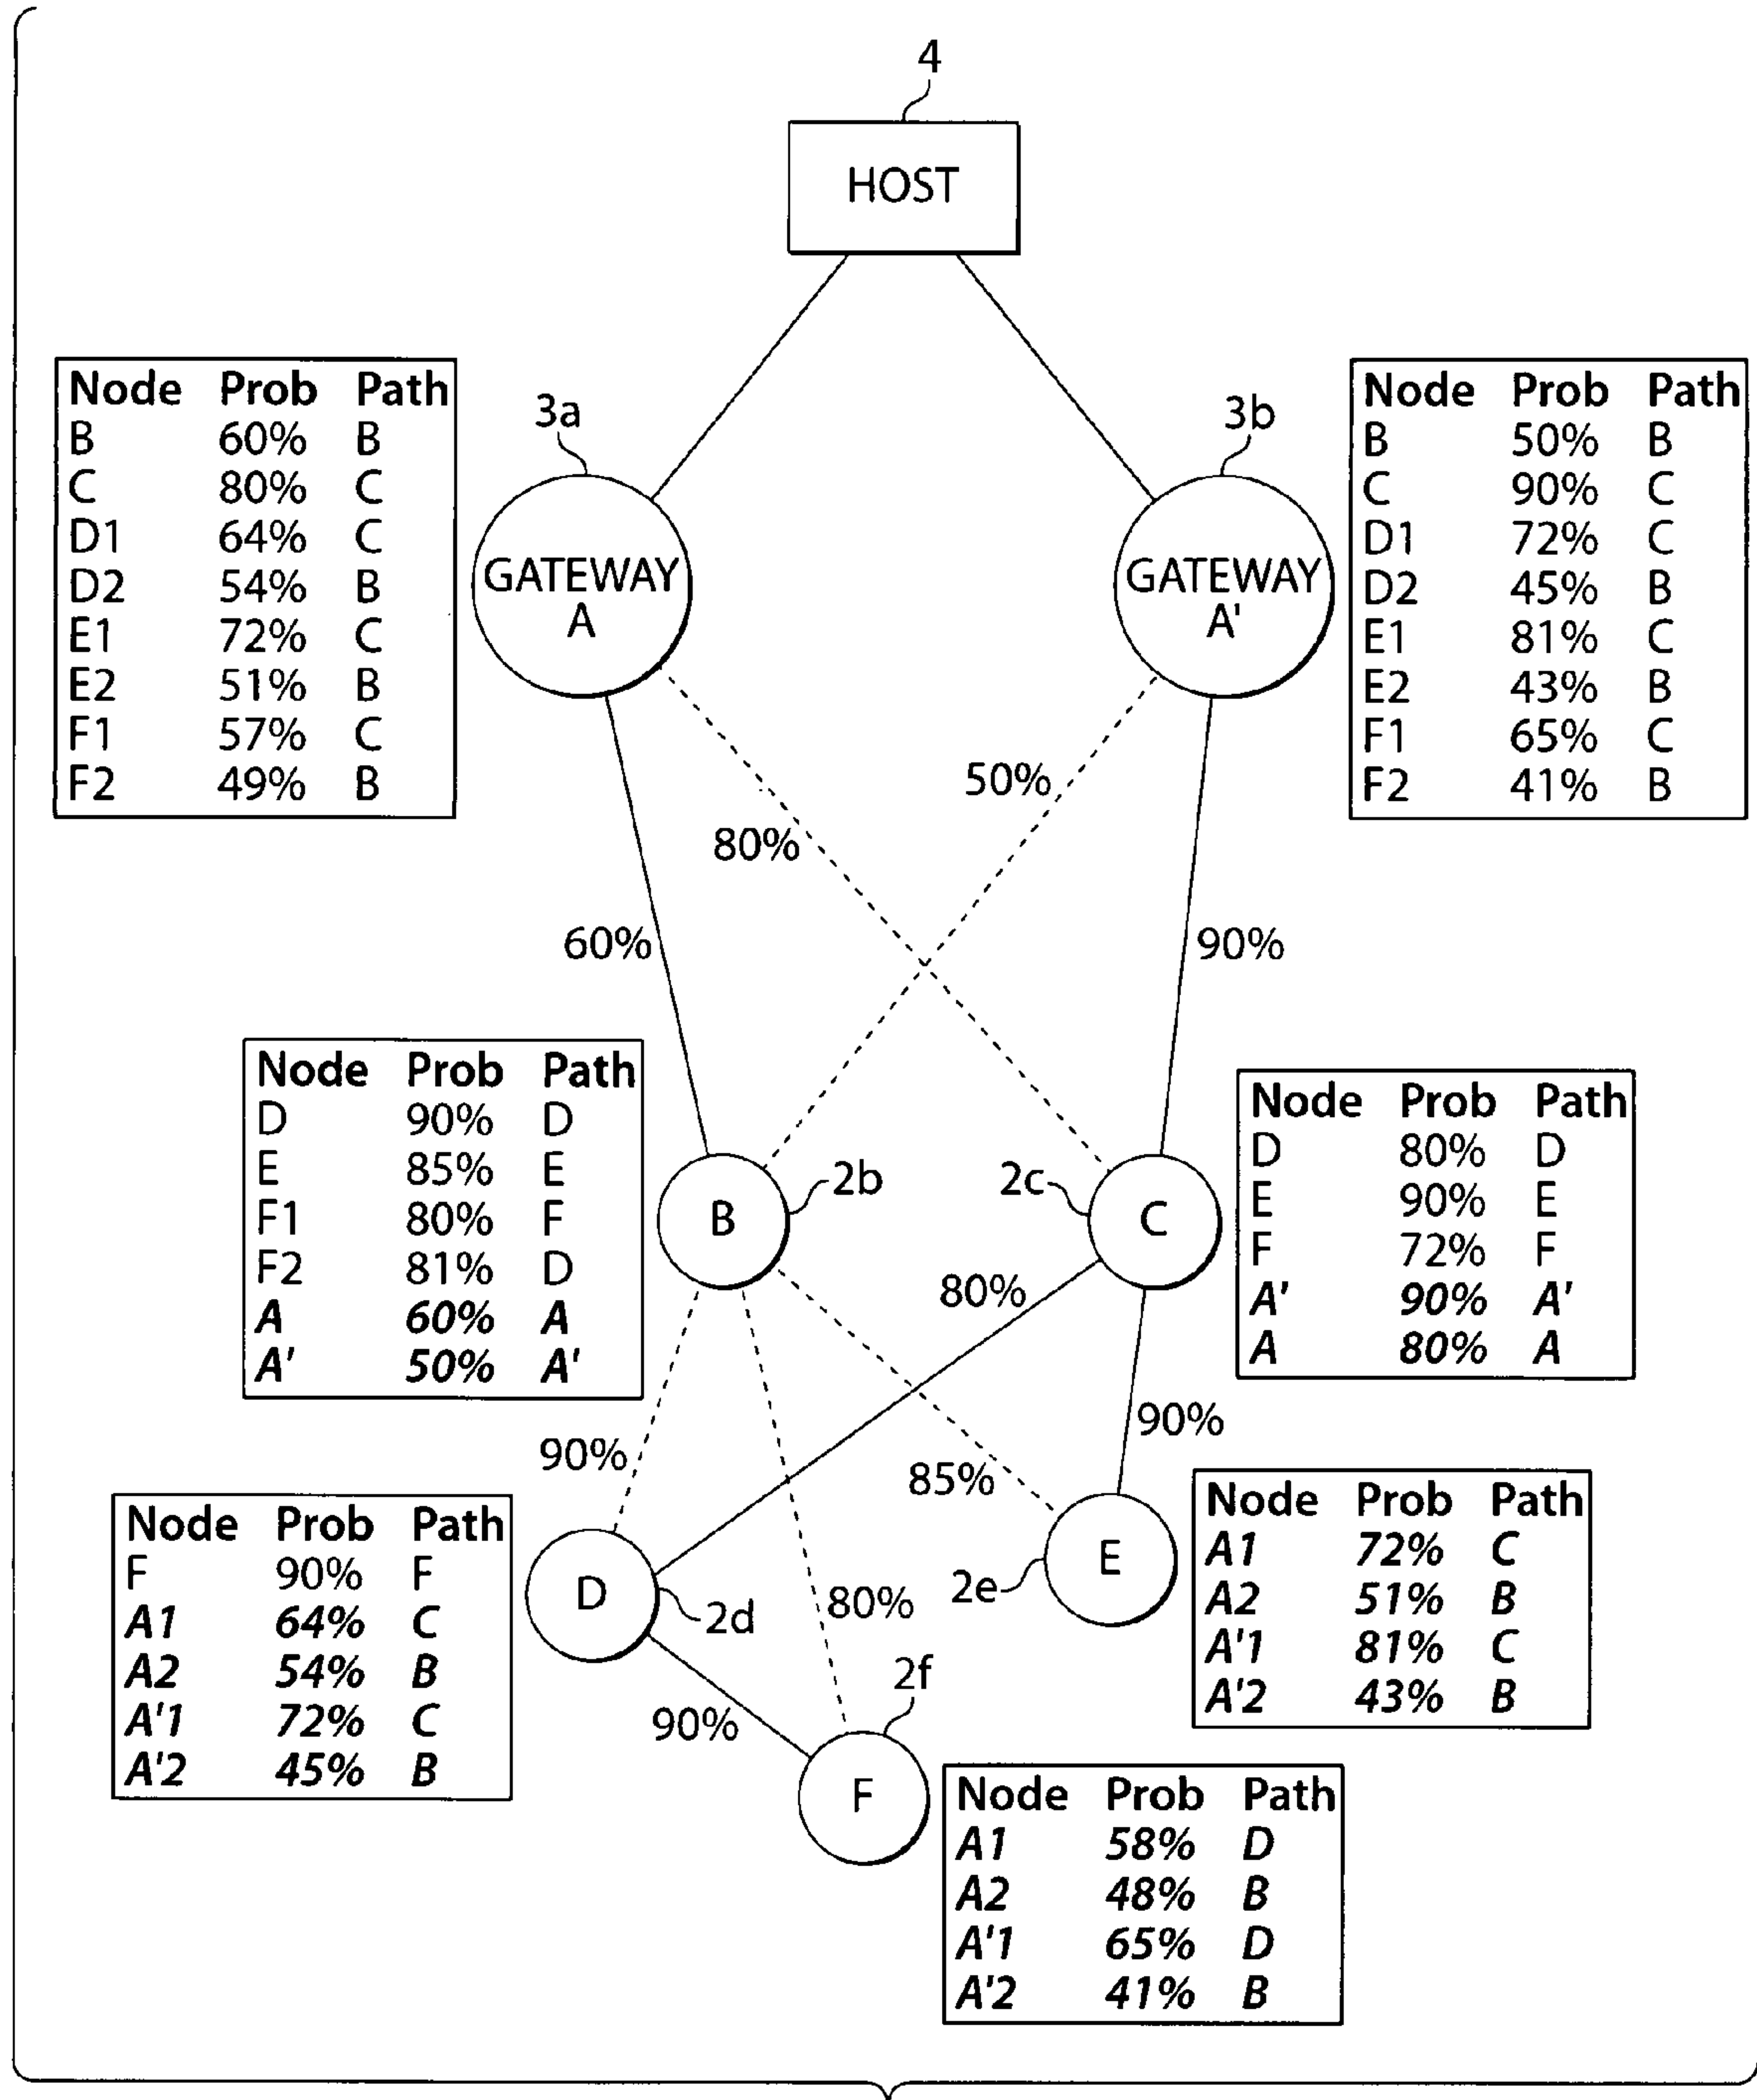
4

HOST

3a

GATEWAY A

3b

GATEWAY A'

| Node | Prob | Path |
|---|---|---|
| B | 60% | B |
| C | 80% | C |
| D1 | 64% | C |
| D2 | 54% | B |
| E1 | 72% | C |
| E2 | 51% | B |
| F1 | 57% | C |
| F2 | 49% | B |

| Node | Prob | Path |
|---|---|---|
| B | 50% | B |
| C | 90% | C |
| D1 | 72% | C |
| D2 | 45% | B |
| E1 | 81% | C |
| E2 | 43% | B |
| F1 | 65% | C |
| F2 | 41% | B |

50%

80%

60%

90%

| Node | Prob | Path |
|---|---|---|
| D | 90% | D |
| E | 85% | E |
| F1 | 80% | F |
| F2 | 81% | D |
| A | 60% | A |
| A' | 50% | A' |

B

2b

2c

C

| Node | Prob | Path |
|---|---|---|
| D | 80% | D |
| E | 90% | E |
| F | 72% | F |
| A' | 90% | A' |
| A | 80% | A |

80%

90%

90%

85%

| Node | Prob | Path |
|---|---|---|
| F | 90% | F |
| A1 | 64% | C |
| A2 | 54% | B |
| A'1 | 72% | C |
| A'2 | 45% | B |

D

2d

80%

2e

E

| Node | Prob | Path |
|---|---|---|
| A1 | 72% | C |
| A2 | 51% | B |
| A'1 | 81% | C |
| A'2 | 43% | B |

2f

90%

F

| Node | Prob | Path |
|---|---|---|
| A1 | 58% | D |
| A2 | 48% | B |
| A'1 | 65% | D |
| A'2 | 41% | B |